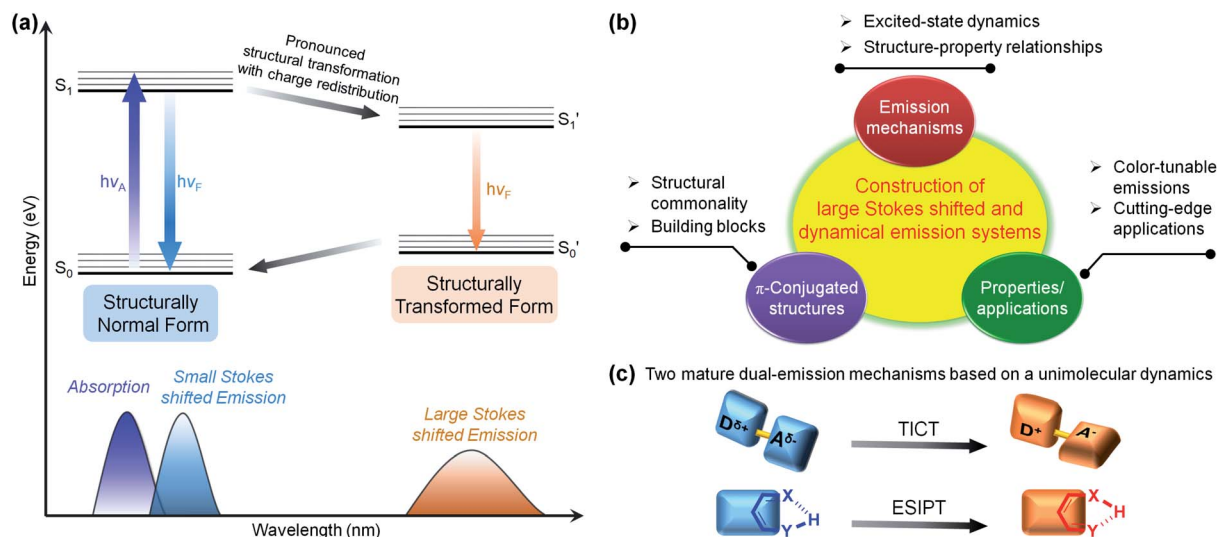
(a)

Pronounced structural transformation with charge redistribution

$S_1$

$S_1'$

$h\nu_A$

$h\nu_F$

$h\nu_F$

$S_0'$

$S_0$

Energy (eV)

Structurally Normal Form

Structurally Transformed Form

Absorption

Small Stokes shifted Emission

Large Stokes shifted Emission

Wavelength (nm)

(b)

➢ Excited-state dynamics
➢ Structure-property relationships

Emission mechanisms

➢ Structural commonality
➢ Building blocks

Construction of large Stokes shifted and dynamical emission systems

➢ Color-tunable emissions
➢ Cutting-edge applications

π-Conjugated structures

Properties/ applications

(c) Two mature dual-emission mechanisms based on a unimolecular dynamics

$D^{\delta+}$ $A^{\delta-}$

TICT

$D^+$ $A^-$

X Y H

ESIPT

X Y H